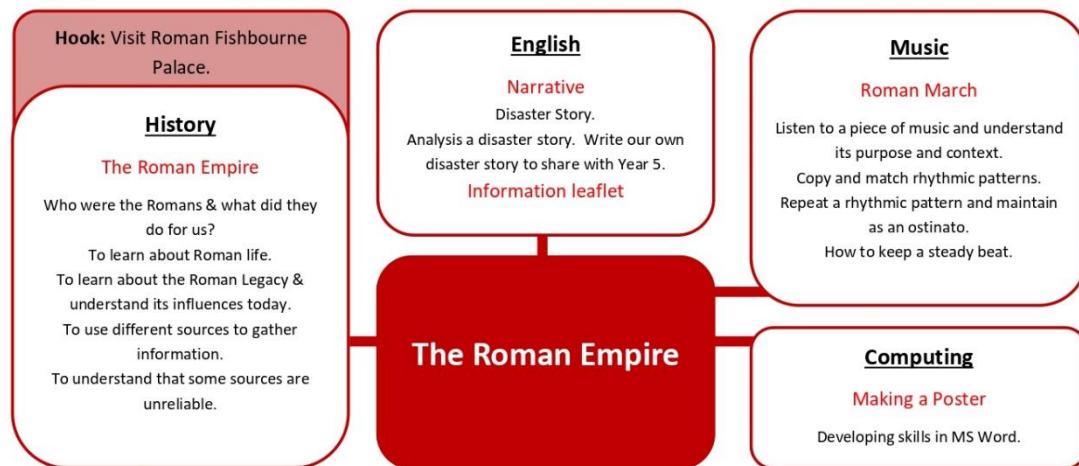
Hook: Visit Roman Fishbourne Palace.

History

The Roman Empire

Who were the Romans & what did they do for us?
To learn about Roman life.
To learn about the Roman Legacy & understand its influences today.
To use different sources to gather information.
To understand that some sources are unreliable.

English

Narrative

Disaster Story.
Analysis a disaster story. Write our own disaster story to share with Year 5.

Information leaflet

Music

Roman March

Listen to a piece of music and understand its purpose and context.
Copy and match rhythmic patterns.
Repeat a rhythmic pattern and maintain as an ostinato.
How to keep a steady beat.

The Roman Empire

Computing

Making a Poster

Developing skills in MS Word.